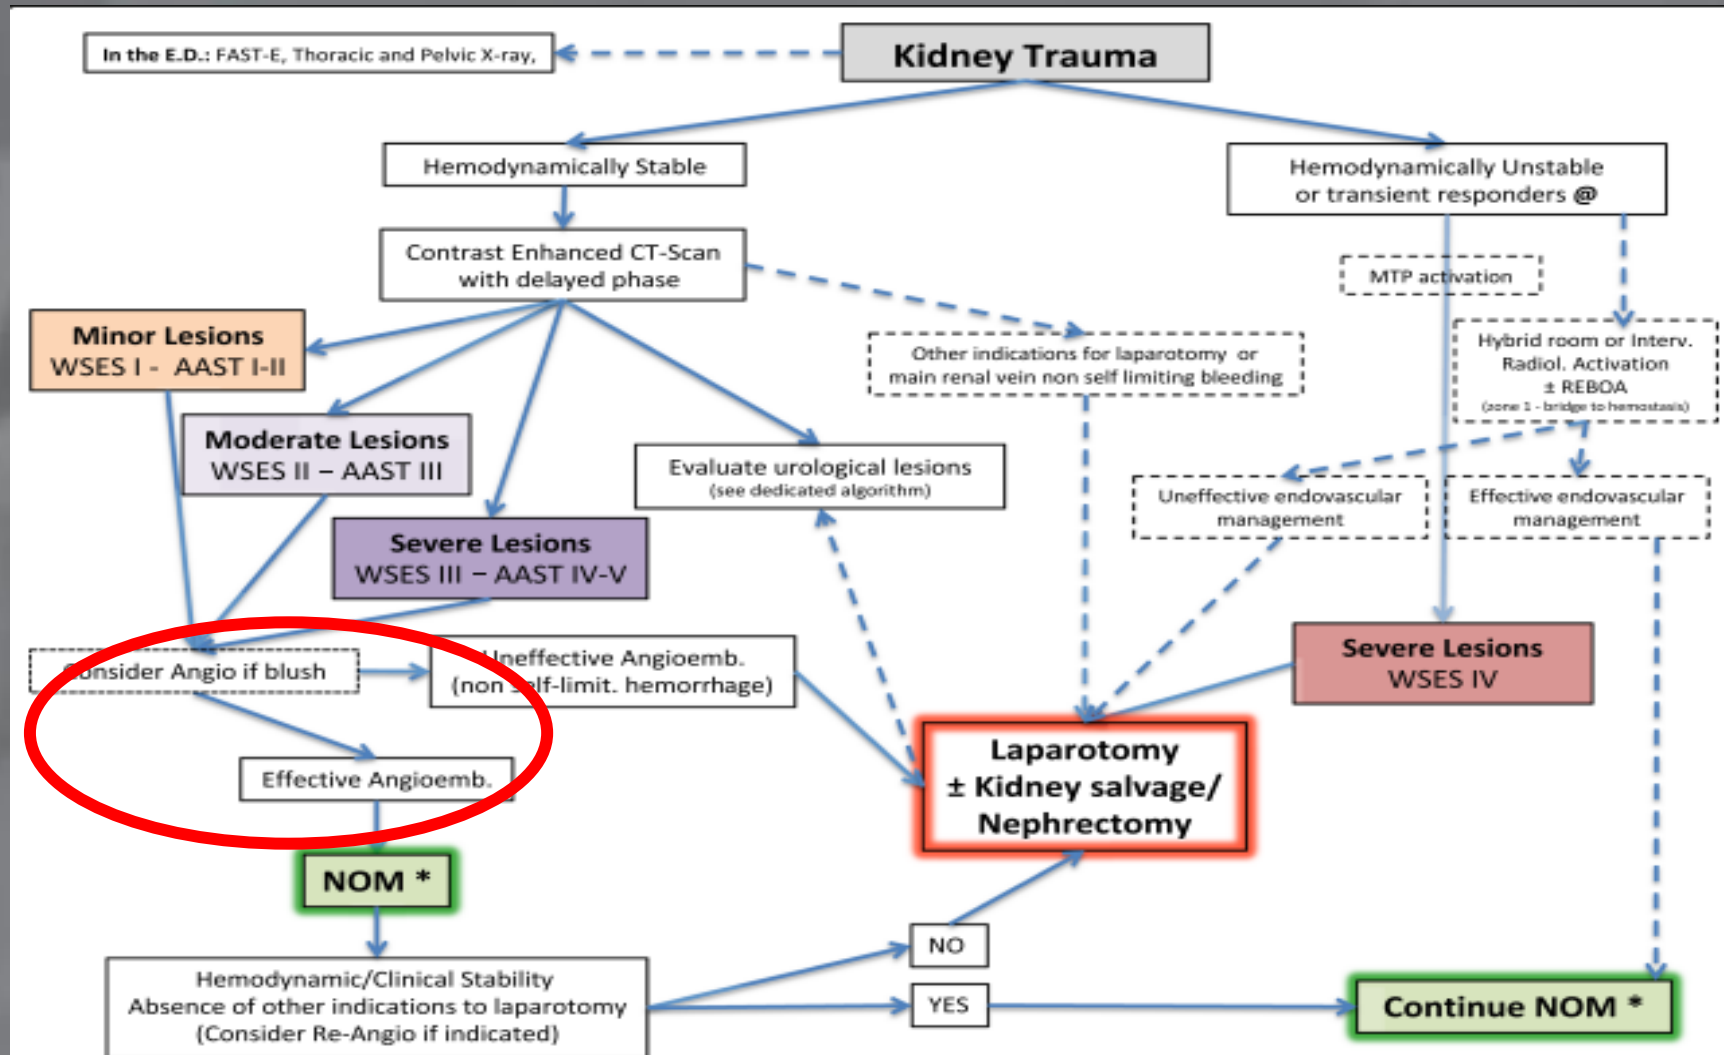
In the E.D.: FAST-E, Thoracic and Pelvic X-ray,

Kidney Trauma

Hemodynamically Stable

Hemodynamically Unstable or transient responders @

Contrast Enhanced CT-Scan with delayed phase

MTP activation

Minor Lesions
WSES I - AAST I-II

Other indications for laparotomy or main renal vein non self limiting bleeding

Hybrid room or Interv. Radiol. Activation
± REBOA
(zone 1 - bridge to hemostasis)

Moderate Lesions
WSES II – AAST III

Evaluate urological lesions
(see dedicated algorithm)

Uneffective endovascular management

Effective endovascular management

Severe Lesions
WSES III – AAST IV-V

Severe Lesions
WSES IV

Consider Angio if blush

Uneffective Angioemb. (non self-limit. hemorrhage)

Laparotomy
± Kidney salvage/ Nephrectomy

Effective Angioemb.

NOM *

NO

Hemodynamic/Clinical Stability
Absence of other indications to laparotomy
(Consider Re-Angio if indicated)

YES

Continue NOM *